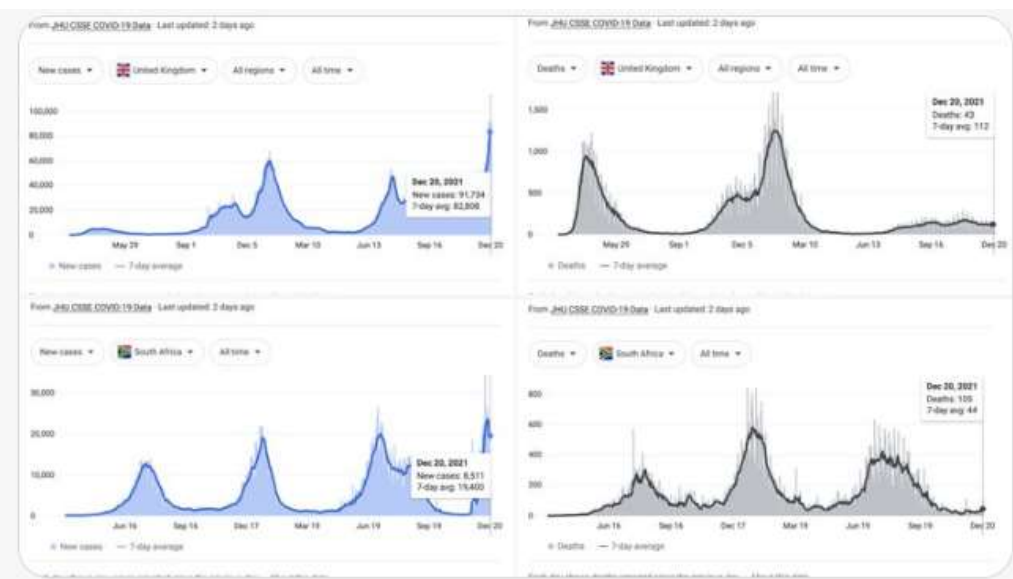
From JHU CSSE COVID-19 Data · Last updated: 2 days ago

New cases ▾ United Kingdom ▾ All regions ▾ All time ▾

100,000
80,000
60,000
40,000
20,000
0

May 29 Sep 1 Dec 5 Mar 10 Jun 13 Sep 16 Dec 20

Dec 20, 2021
New cases: 91,734
7-day avg: 82,806

New cases — 7-day average

From JHU CSSE COVID-19 Data · Last updated: 2 days ago

Deaths ▾ United Kingdom ▾ All regions ▾ All time ▾

1,500
1,000
500
0

May 29 Sep 1 Dec 5 Mar 10 Jun 13 Sep 16 Dec 20

Dec 20, 2021
Deaths: 43
7-day avg: 112

Deaths — 7-day average

From JHU CSSE COVID-19 Data · Last updated: 2 days ago

New cases ▾ South Africa ▾ All time ▾

30,000
20,000
10,000
0

Jun 16 Sep 16 Dec 17 Mar 19 Jun 19 Sep 19 Dec 20

Dec 20, 2021
New cases: 8,511
7-day avg: 19,400

New cases — 7-day average

From JHU CSSE COVID-19 Data · Last updated: 2 days ago

Deaths ▾ South Africa ▾ All time ▾

800
600
400
200
0

Jun 16 Sep 16 Dec 17 Mar 19 Jun 19 Sep 19 Dec 20

Dec 20, 2021
Deaths: 105
7-day avg: 44

Deaths — 7-day average